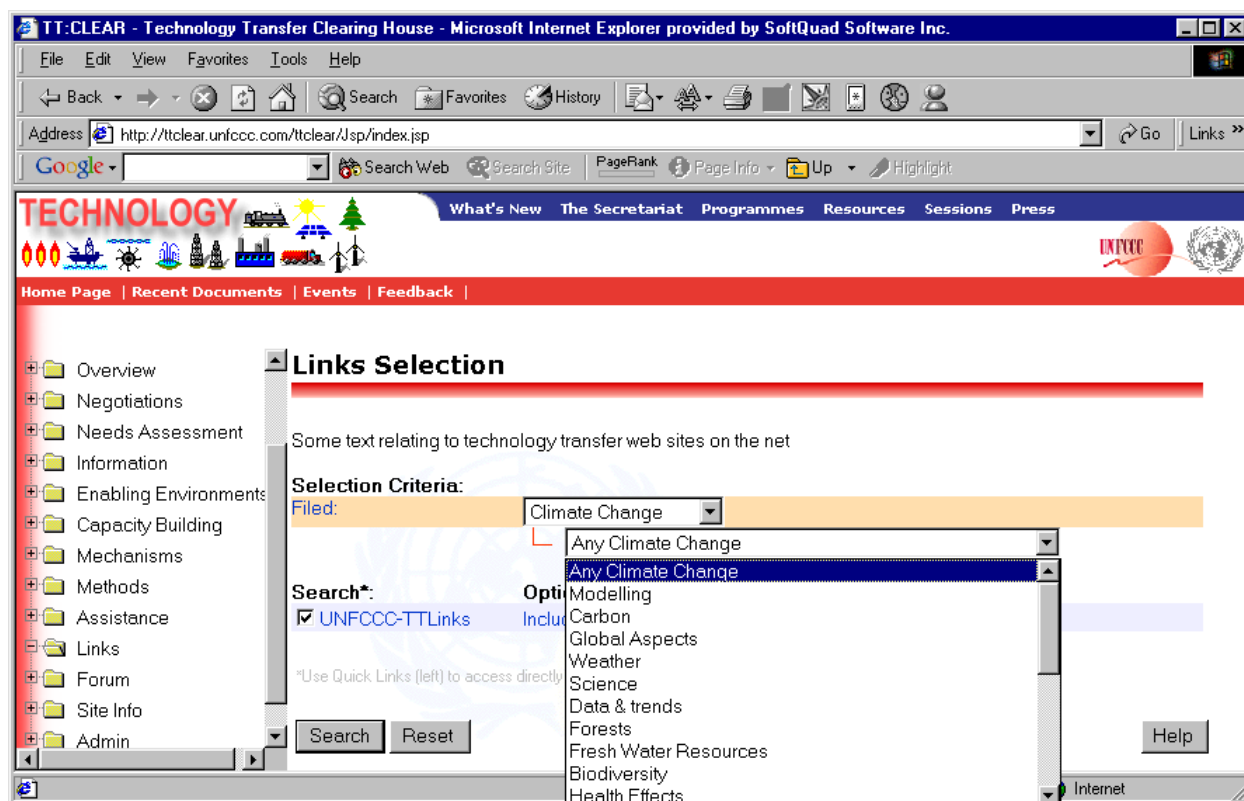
TT:CLEAR - Technology Transfer Clearing House - Microsoft Internet Explorer provided by SoftQuad Software Inc.

File Edit View Favorites Tools Help

Back Search Favorites History

Address http://ttclear.unfccc.com/ttclear/Jsp/index.jsp Go Links

Google Search Web Search Site PageRank Page Info Up Highlight

TECHNOLOGY

What's New The Secretariat Programmes Resources Sessions Press

UNFCCC

Home Page | Recent Documents | Events | Feedback |

Overview
Negotiations
Needs Assessment
Information
Enabling Environments
Capacity Building
Mechanisms
Methods
Assistance
Links
Forum
Site Info
Admin

Links Selection

Some text relating to technology transfer web sites on the net

Selection Criteria:
Filed: Climate Change
Any Climate Change

Any Climate Change
Modelling
Carbon
Global Aspects
Weather
Science
Data & trends
Forests
Fresh Water Resources
Biodiversity
Health Effects

Search*: Opti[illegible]
UNFCCC-TTLinks Inclu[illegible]

*Use Quick Links (left) to access directly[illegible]

Search Reset Help

Internet